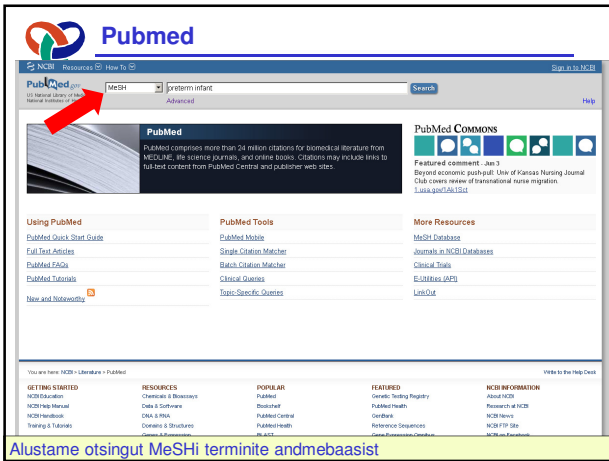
Pubmed

NCBI Resources How To

Sign in to NCBI

PubMed.gov
US National Library of Medicine
National Institutes of Health

MeSH

preterm infant

Search

Advanced

Help

PubMed

PubMed comprises more than 24 million citations for biomedical literature from MEDLINE, life science journals, and online books. Citations may include links to full-text content from PubMed Central and publisher web sites.

PubMed COMMONS

Featured comment - Jun 3
Beyond economic push-pull: Univ of Kansas Nursing Journal Club covers review of transnational nurse migration.
1.usa.gov/1Ak1Sct

Using PubMed
PubMed Quick Start Guide
Full Text Articles
PubMed FAQs
PubMed Tutorials
New and Noteworthy

PubMed Tools
PubMed Mobile
Single Citation Matcher
Batch Citation Matcher
Clinical Queries
Topic-Specific Queries

More Resources
MeSH Database
Journals in NCBI Databases
Clinical Trials
E-Utilities (API)
LinkOut

You are here: NCBI > Literature > PubMed

Write to the Help Desk

GETTING STARTED
NCBI Education
NCBI Help Manual
NCBI Handbook
Training & Tutorials

RESOURCES
Chemicals & Bioassays
Data & Software
DNA & RNA
Domains & Structures
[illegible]

POPULAR
PubMed
Bookshelf
PubMed Central
PubMed Health
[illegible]

FEATURED
Genetic Testing Registry
PubMed Health
GenBank
Reference Sequences
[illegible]

NCBI INFORMATION
About NCBI
Research at NCBI
NCBI News
NCBI FTP Site
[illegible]

Alustame otsingut MeSHi terminite andmebaasist